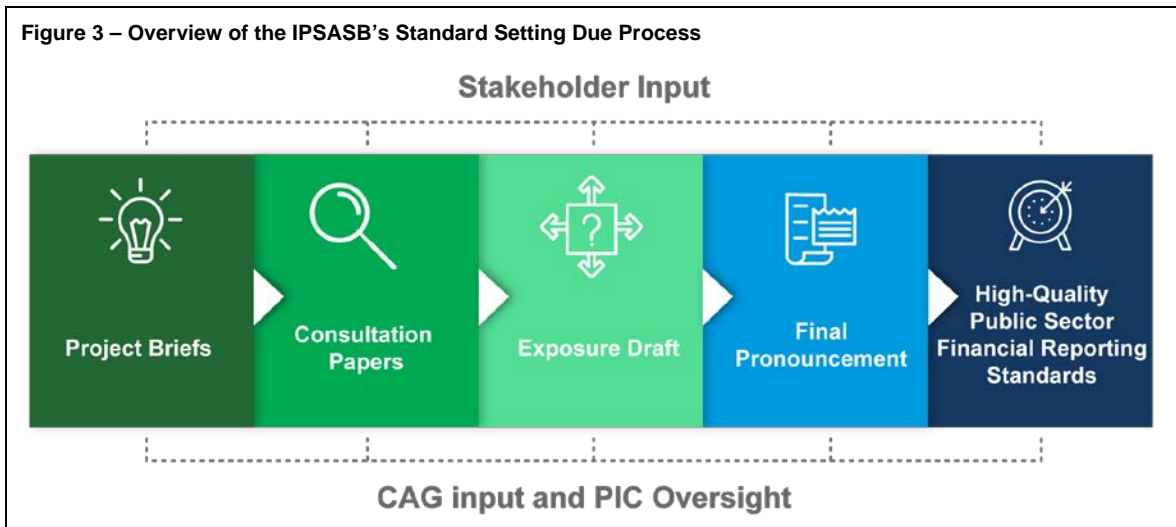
Figure 3 – Overview of the IPSASB's Standard Setting Due Process

Stakeholder Input

Project Briefs

Consultation Papers

Exposure Draft

Final Pronouncement

High-Quality Public Sector Financial Reporting Standards

CAG input and PIC Oversight